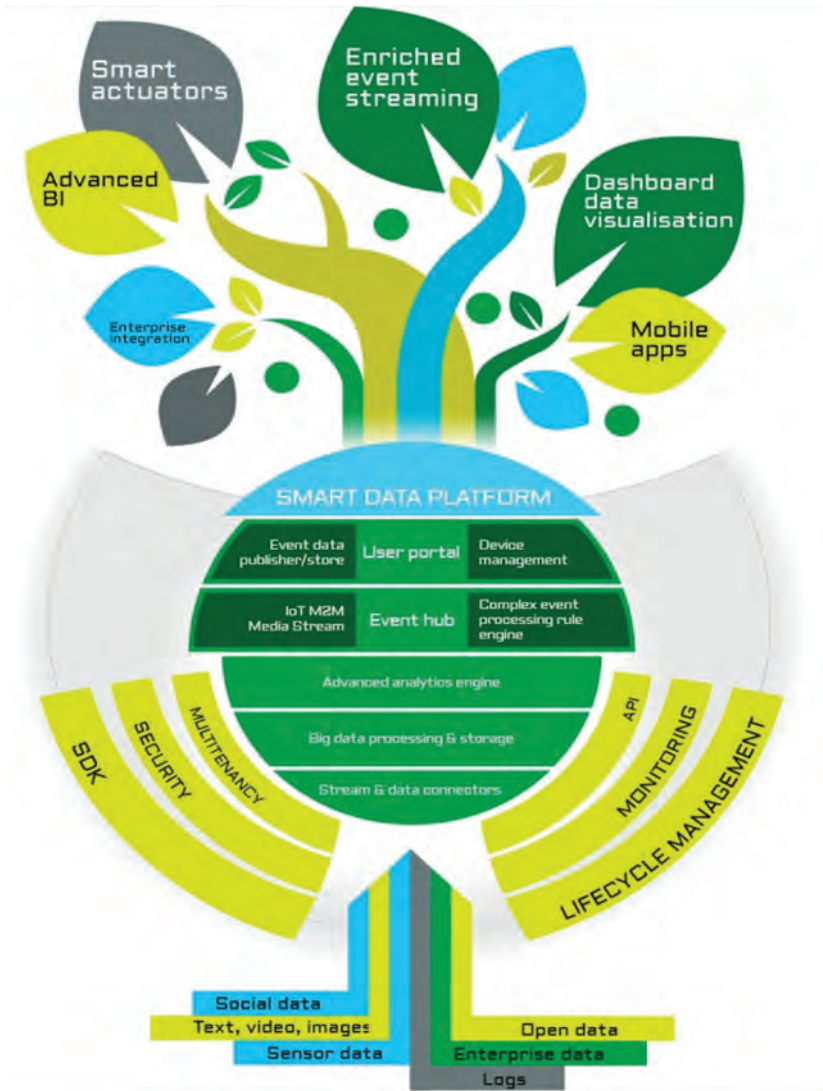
Smart actuators

Enriched event streaming

Advanced BI

Dashboard data visualisation

Enterprise integration

Mobile apps

SMART DATA PLATFORM

Event data publisher/store

User portal

Device management

IoT M2M Media Stream

Event hub

Complex event processing rule engine

Advanced analytics engine

Big data processing & storage

Stream & data connectors

SDK

SECURITY

MULTITENANCY

API

MONITORING

LIFECYCLE MANAGEMENT

Social data

Text, video, images

Sensor data

Open data

Enterprise data

Logs